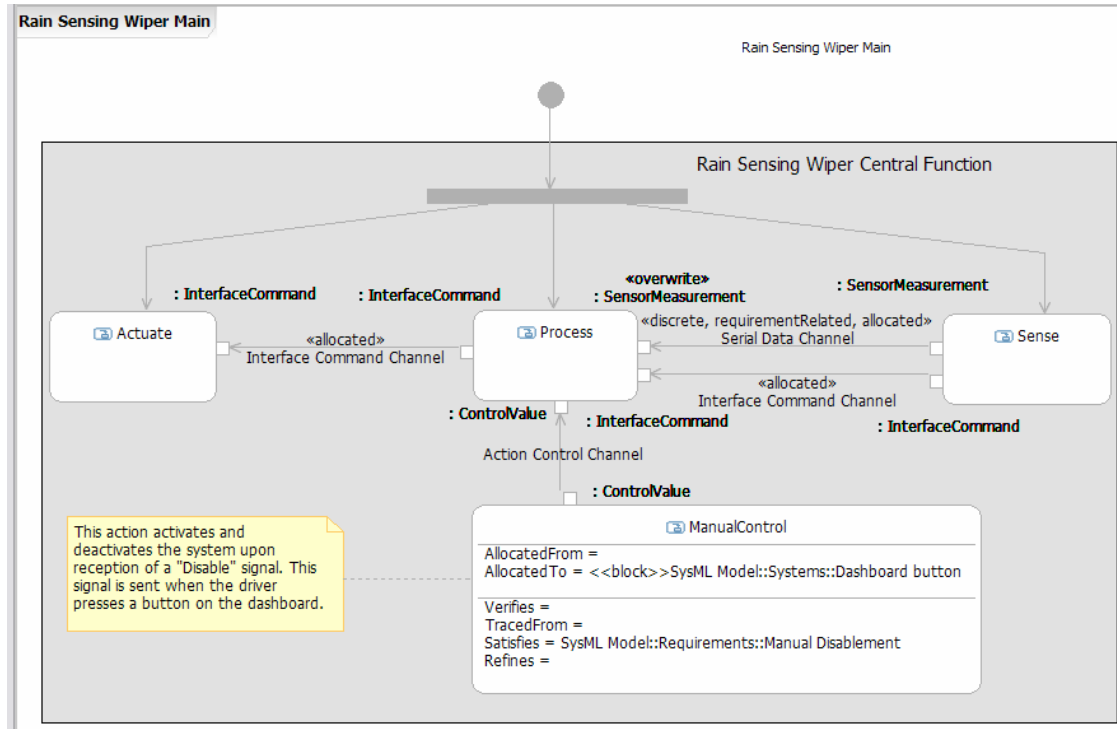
Rain Sensing Wiper Main

Rain Sensing Wiper Main

Rain Sensing Wiper Central Function

: InterfaceCommand

: InterfaceCommand

«overwrite»
: SensorMeasurement

: SensorMeasurement

Actuate

«allocated»
Interface Command Channel

Process

«discrete, requirementRelated, allocated»
Serial Data Channel

Sense

«allocated»
Interface Command Channel

: ControlValue

: InterfaceCommand

: InterfaceCommand

Action Control Channel

: ControlValue

This action activates and deactivates the system upon reception of a "Disable" signal. This signal is sent when the driver presses a button on the dashboard.

ManualControl

AllocatedFrom =
AllocatedTo = <<block>>SysML Model::Systems::Dashboard button

Verifies =
TracedFrom =
Satisfies = SysML Model::Requirements::Manual Disablement
Refines =